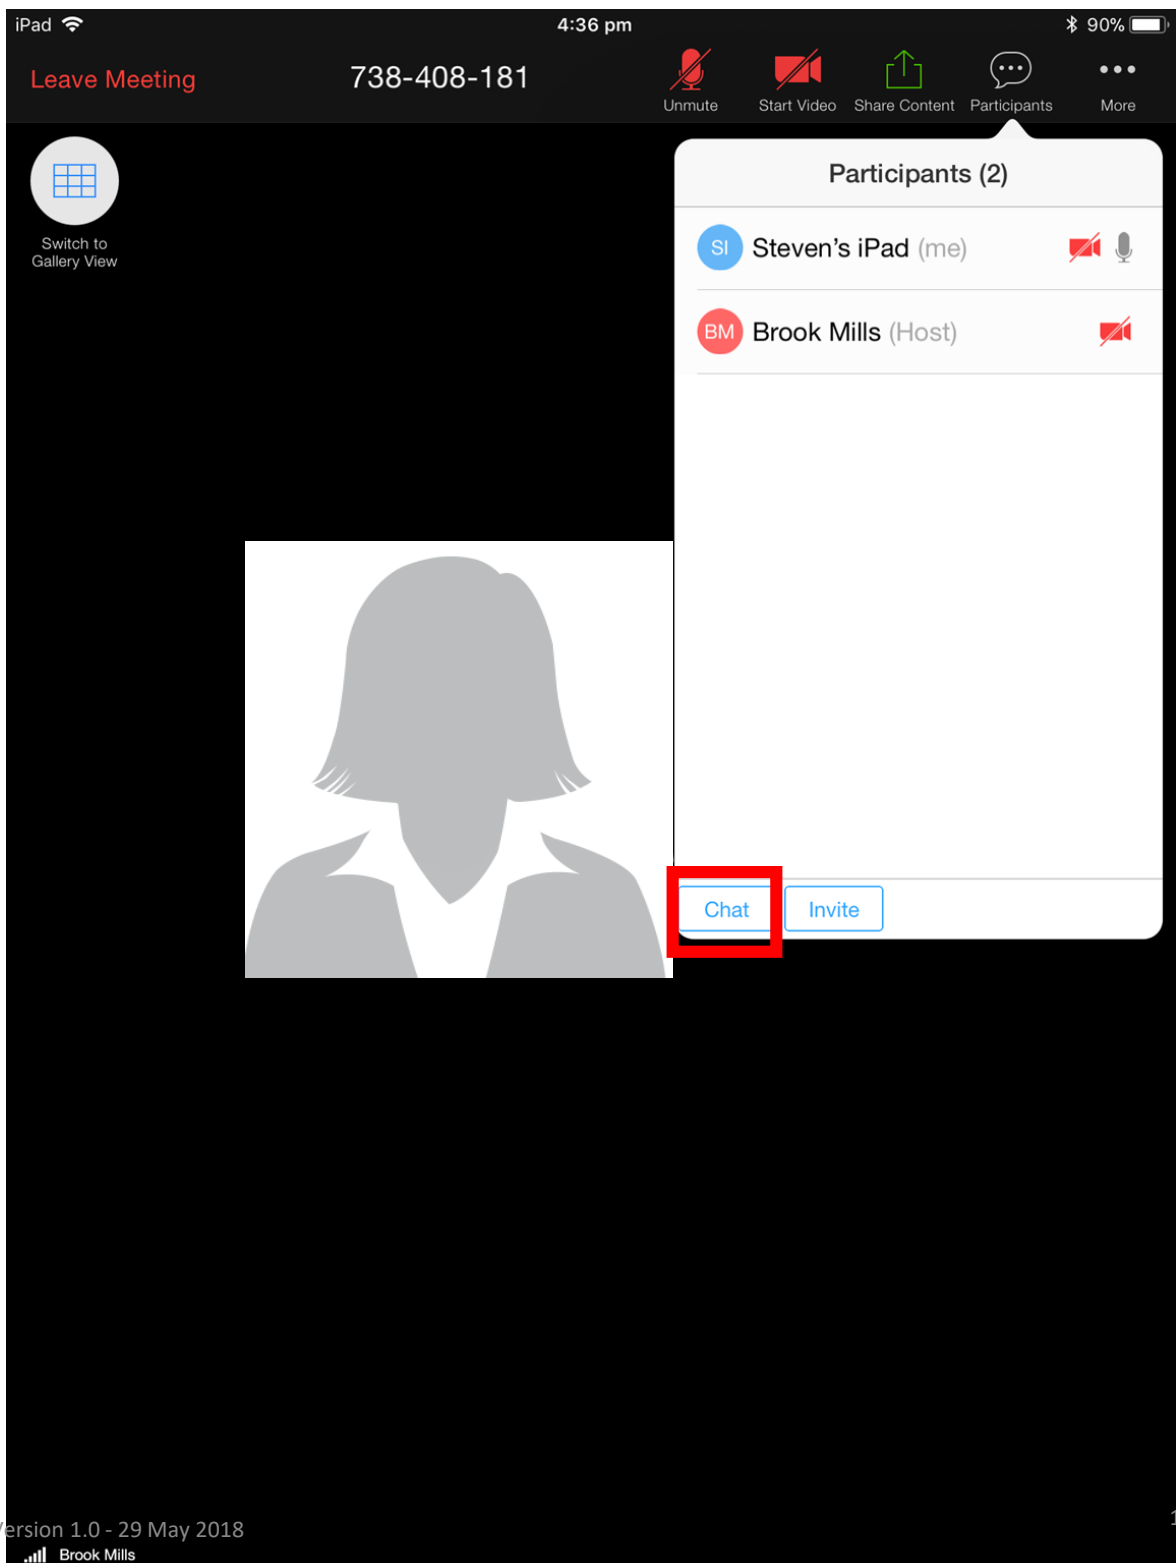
iPad 4:36 pm 90%

Leave Meeting 738-408-181 Unmute Start Video Share Content Participants More

Switch to Gallery View

Participants (2)

SI Steven's iPad (me)

BM Brook Mills (Host)

Chat Invite

ersion 1.0 - 29 May 2018

Brook Mills

1